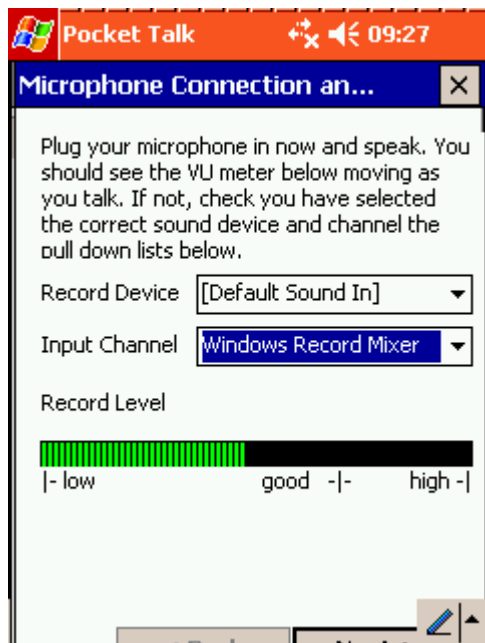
Pocket Talk 09:27

Microphone Connection an...

×

Plug your microphone in now and speak. You should see the VU meter below moving as you talk. If not, check you have selected the correct sound device and channel the pull down lists below.

Record Device [Default Sound In]

Input Channel Windows Record Mixer

Record Level

|- low good -|- high -|

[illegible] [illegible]